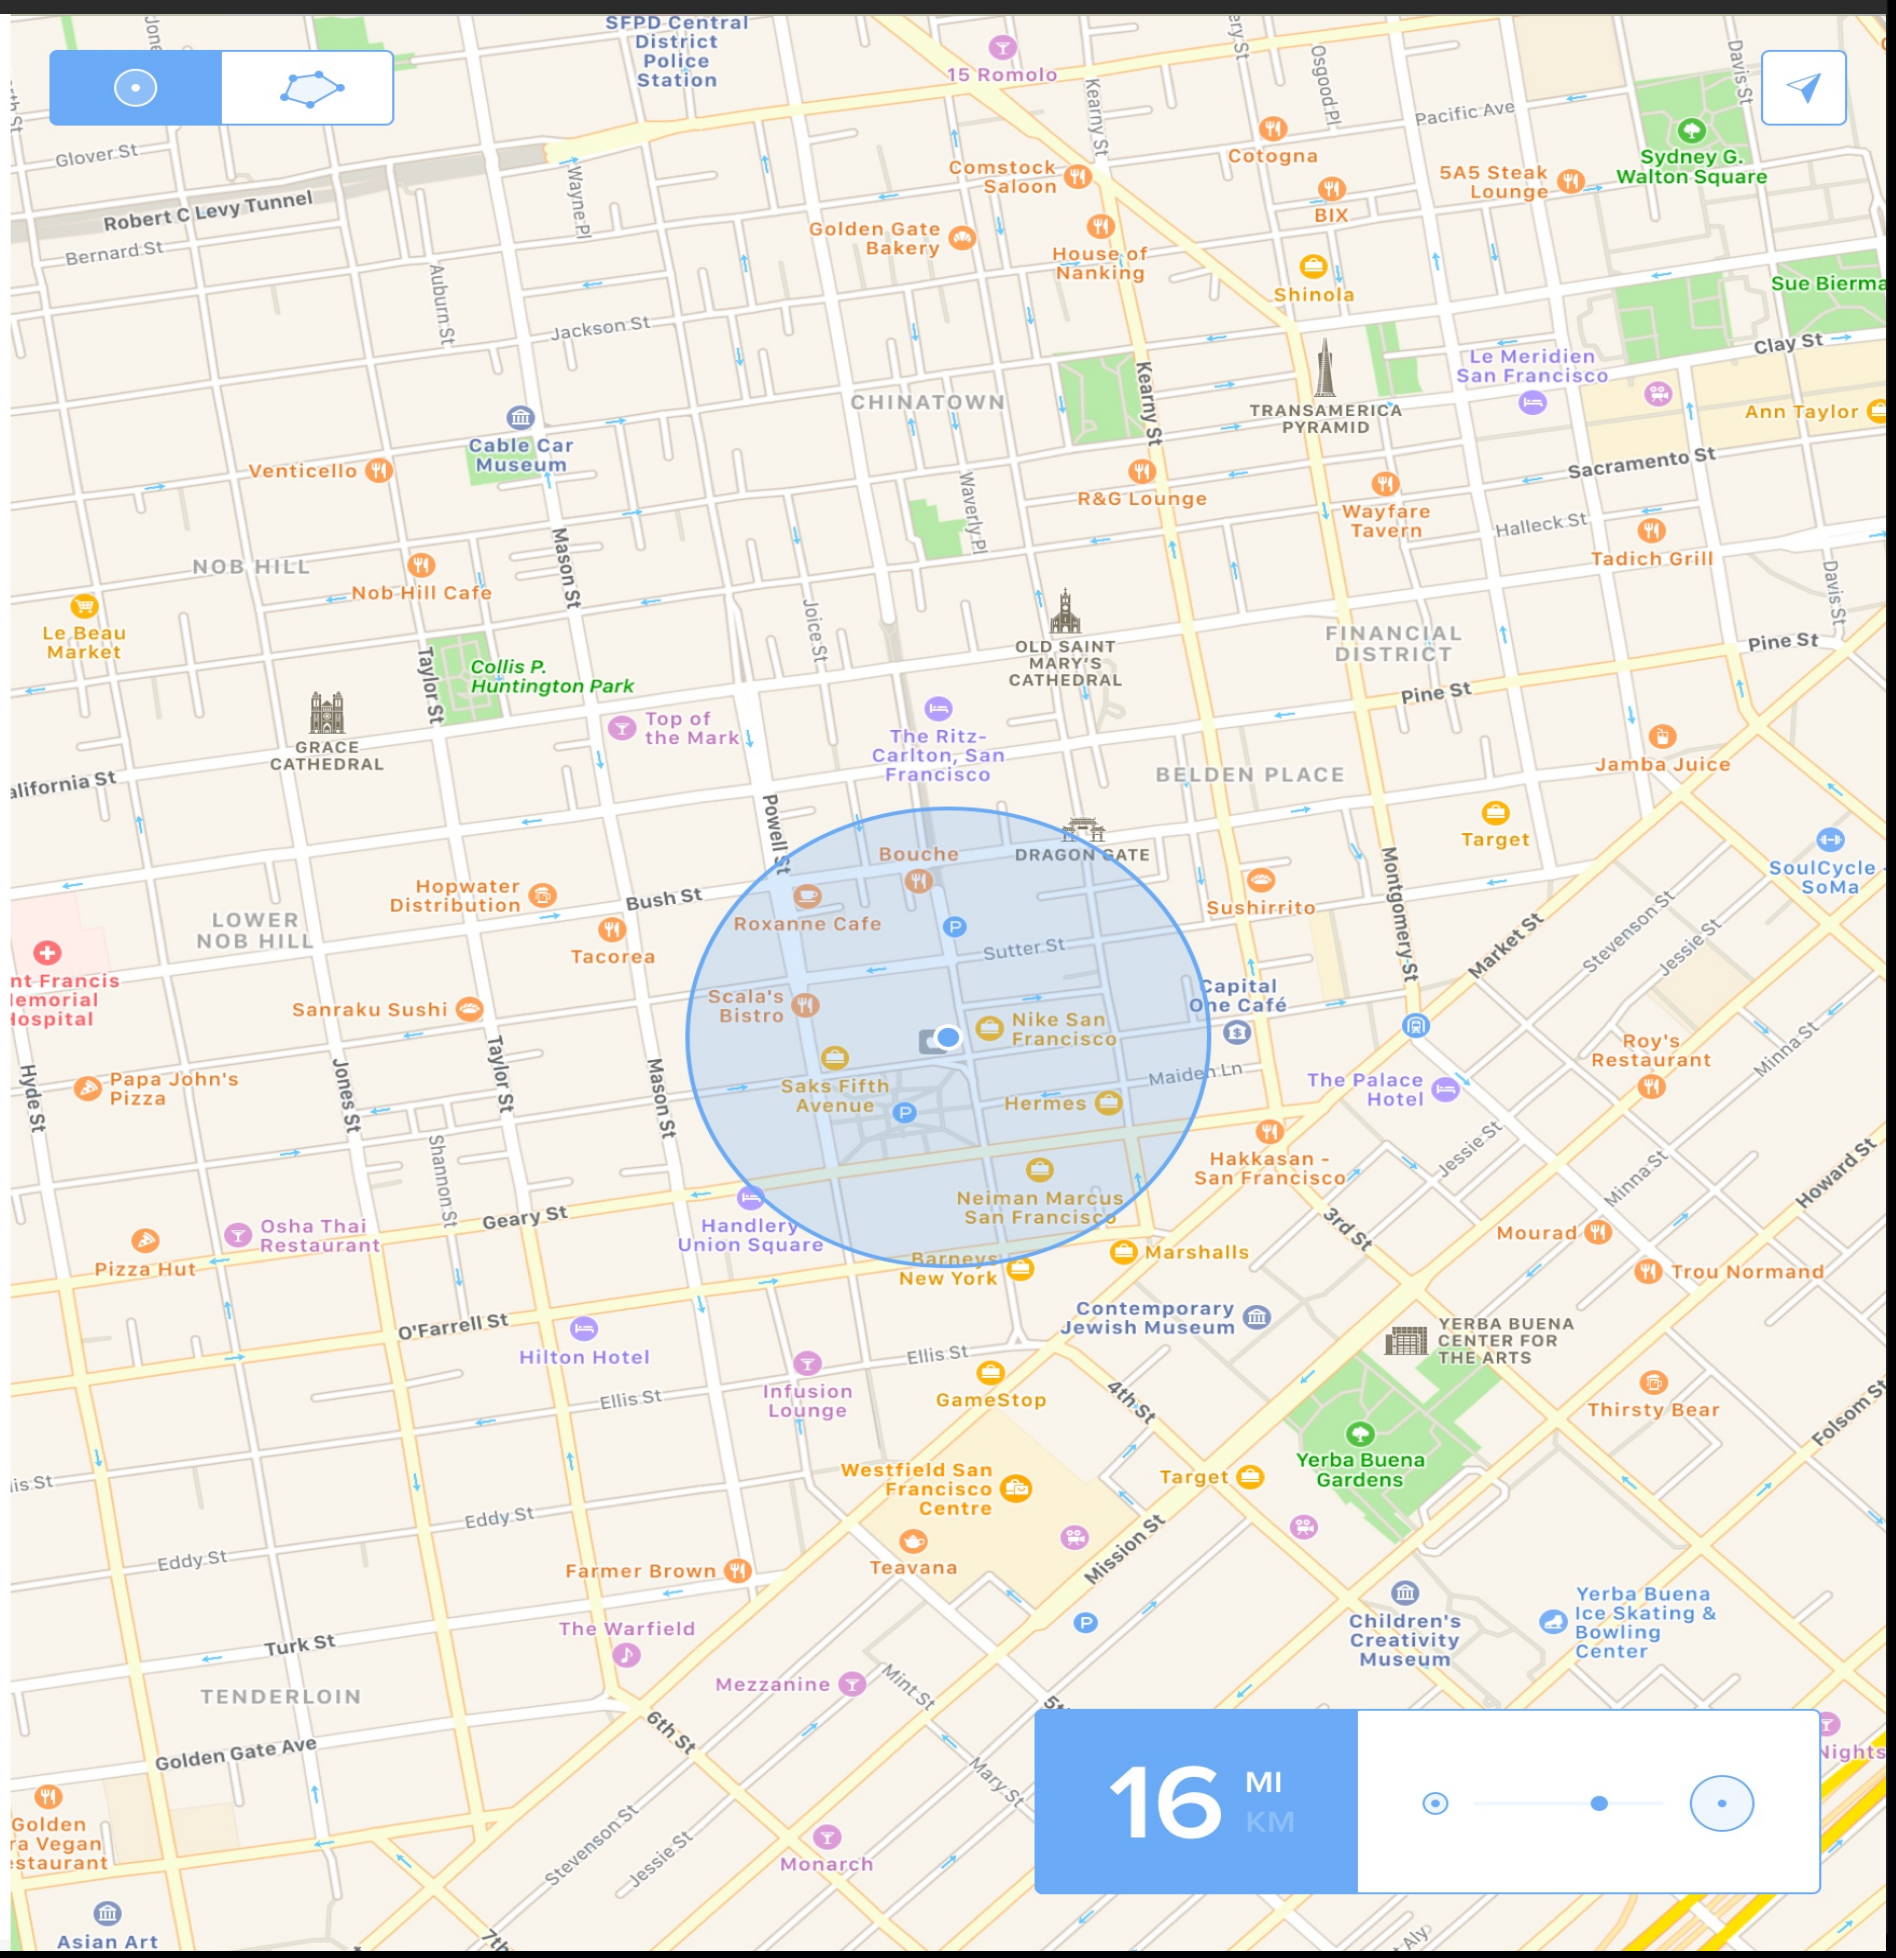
SFPD Central District Police Station

15 Romolo

Kearny St

Osgood Pl

Pacific Ave

Davis St

Glover St

Robert C Levy Tunnel

Bernard St

Wayne Pl

Comstock Saloon

Cotogna

5A5 Steak Lounge

Sydney G. Walton Square

BIX

Golden Gate Bakery

House of Nanking

Shinola

Sue Bierma

Auburn St

Jackson St

Clay St

Le Meridien San Francisco

CHINATOWN

Kearny St

TRANSAMERICA PYRAMID

Ann Taylor

Cable Car Museum

Venticello

R&G Lounge

Waverly Pl

Wayfare Tavern

Sacramento St

Halleck St

Tadich Grill

NOB HILL

Mason St

Nob Hill Cafe

Le Beau Market

Joice St

OLD SAINT MARY'S CATHEDRAL

FINANCIAL DISTRICT

Davis St

Pine St

Pine St

Taylor St

Collis P. Huntington Park

GRACE CATHEDRAL

Top of the Mark

The Ritz-Carlton, San Francisco

BELDEN PLACE

Jamba Juice

alifornia St

Powell St

Bouche

DRAGON GATE

Target

SoulCycle SoMa

Hopwater Distribution

Bush St

Roxanne Cafe

Montgomery St

LOWER NOB HILL

Tacorea

Sutter St

Sushirrito

Market St

Stevenson St

Jessie St

nt Francis lemorial Hospital

Sanraku Sushi

Scala's Bistro

Capital One Café

Nike San Francisco

Minna St

Roy's Restaurant

Hyde St

Papa John's Pizza

Jones St

Taylor St

Mason St

Saks Fifth Avenue

Maiden Ln

The Palace Hotel

Hermes

Shannon St

Hakkasan - San Francisco

Jessie St

Howard St

Osha Thai Restaurant

Geary St

Handlery Union Square

Neiman Marcus San Francisco

3rd St

Minna St

Mourad

Pizza Hut

Barneys New York

Marshalls

Trou Normand

O'Farrell St

Contemporary Jewish Museum

YERBA BUENA CENTER FOR THE ARTS

Hilton Hotel

Ellis St

Ellis St

Infusion Lounge

GameStop

4th St

Thirsty Bear

Folsom St

is St

Westfield San Francisco Centre

Target

Yerba Buena Gardens

Eddy St

Eddy St

Farmer Brown

Teavana

Mission St

Children's Creativity Museum

Yerba Buena Ice Skating & Bowling Center

The Warfield

Turk St

TENDERLOIN

Mezzanine

Mint St

6th St

Nights

Golden Gate Ave

Golden ra Vegan staurant

Mary St

Stevenson St

Jessie St

Monarch

Asian Art

7th

16 MI KM